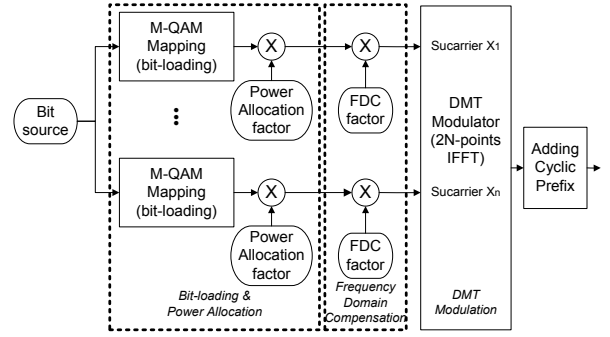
Bit source

M-QAM Mapping (bit-loading)

X

Power Allocation factor

⋮

M-QAM Mapping (bit-loading)

X

Power Allocation factor

Bit-loading & Power Allocation

X

FDC factor

X

FDC factor

Frequency Domain Compensation

Sucarrier $X_1$

DMT Modulator (2N-points IFFT)

Sucarrier $X_n$

DMT Modulation

Adding Cyclic Prefix